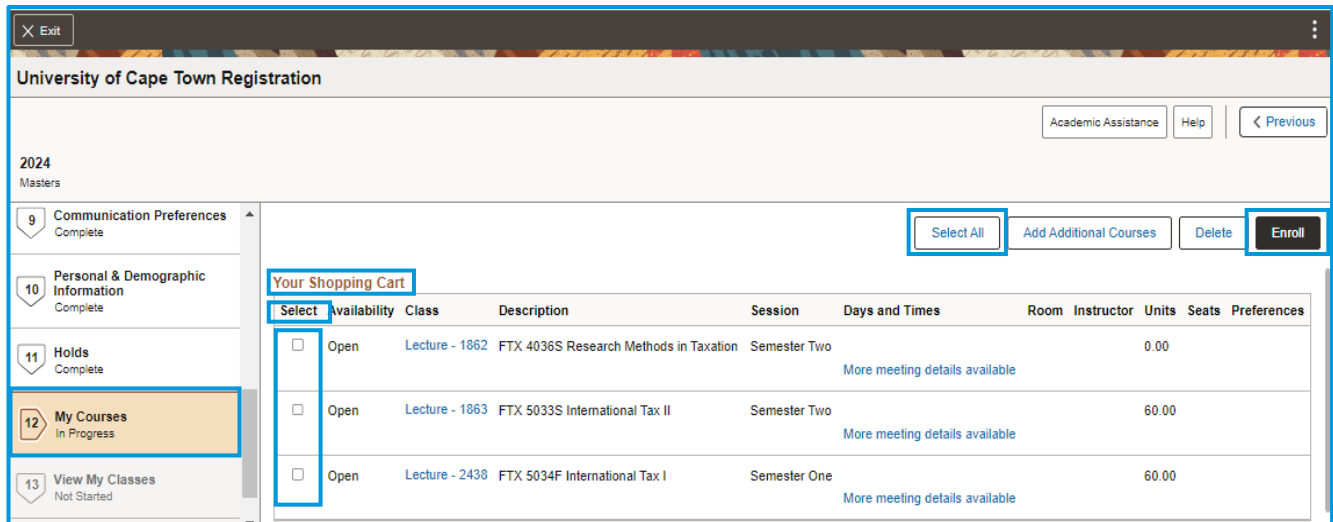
Exit

University of Cape Town Registration

Academic Assistance Help Previous

2024
Masters

9 Communication Preferences
Complete

10 Personal & Demographic Information
Complete

11 Holds
Complete

12 My Courses
In Progress

13 View My Classes
Not Started

Select All Add Additional Courses Delete Enroll

Your Shopping Cart

| Select | Availability | Class | Description | Session | Days and Times | Room | Instructor | Units | Seats | Preferences |
|---|---|---|---|---|---|---|---|---|---|---|
| ☐ | Open | Lecture - 1862 | FTX 4036S Research Methods in Taxation | Semester Two | More meeting details available | | | 0.00 | | |
| ☐ | Open | Lecture - 1863 | FTX 5033S International Tax II | Semester Two | More meeting details available | | | 60.00 | | |
| ☐ | Open | Lecture - 2438 | FTX 5034F International Tax I | Semester One | More meeting details available | | | 60.00 | | |